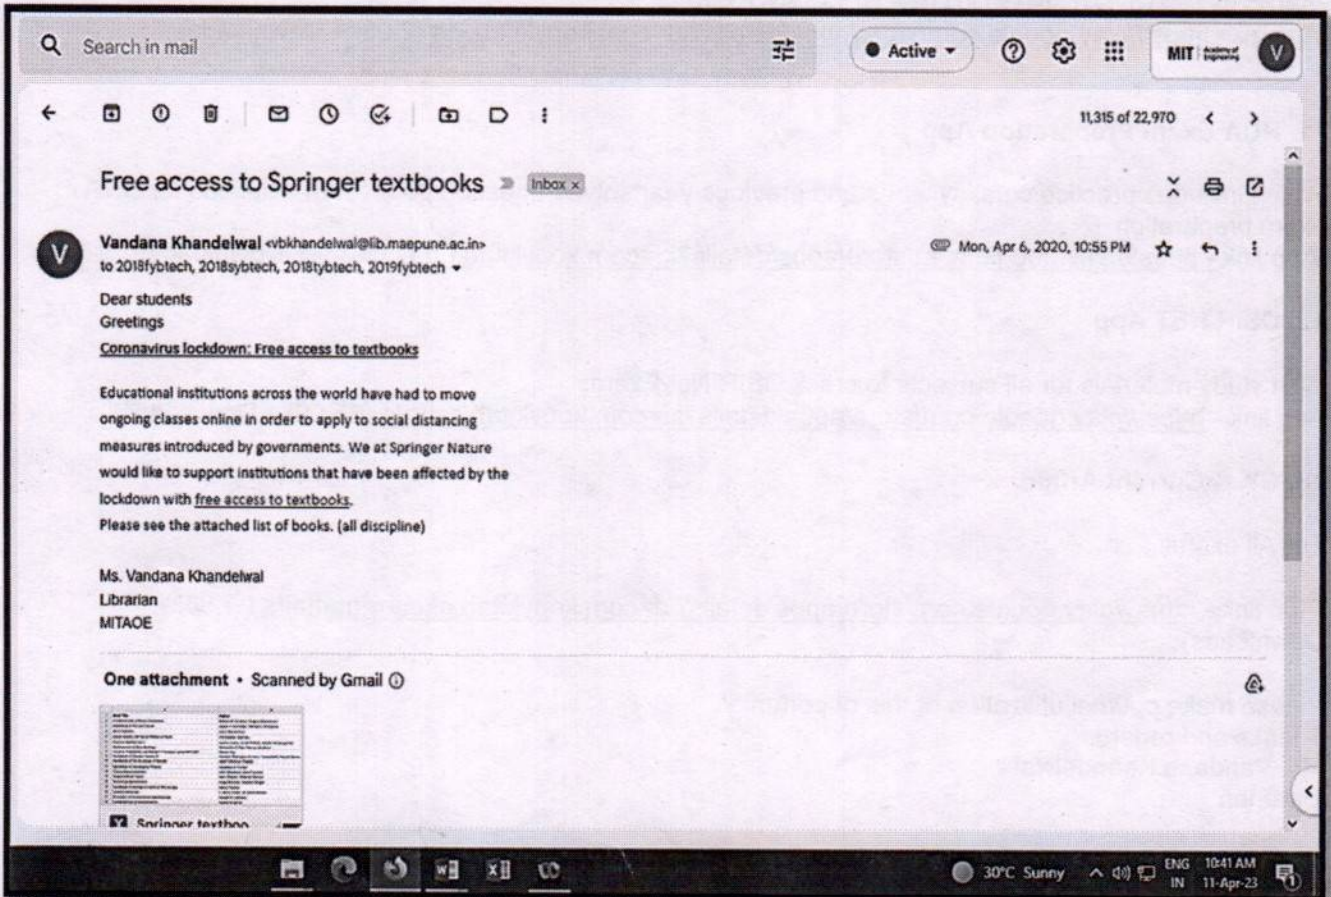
Search in mail

Active

MIT

V

11,315 of 22,970

Free access to Springer textbooks

Inbox ×

Vandana Khandelwal <vbkhandelwal@lib.maepune.ac.in>
to 2018fybtech, 2018sybtech, 2018tybtech, 2019fybtech

Mon, Apr 6, 2020, 10:55 PM

Dear students
Greetings
Coronavirus lockdown: Free access to textbooks

Educational institutions across the world have had to move ongoing classes online in order to apply to social distancing measures introduced by governments. We at Springer Nature would like to support institutions that have been affected by the lockdown with free access to textbooks.
Please see the attached list of books. (all discipline)

Ms. Vandana Khandelwal
Librarian
MITAOE

One attachment • Scanned by Gmail

Springer textboo

30°C Sunny

ENG IN

10:41 AM
11-Apr-23